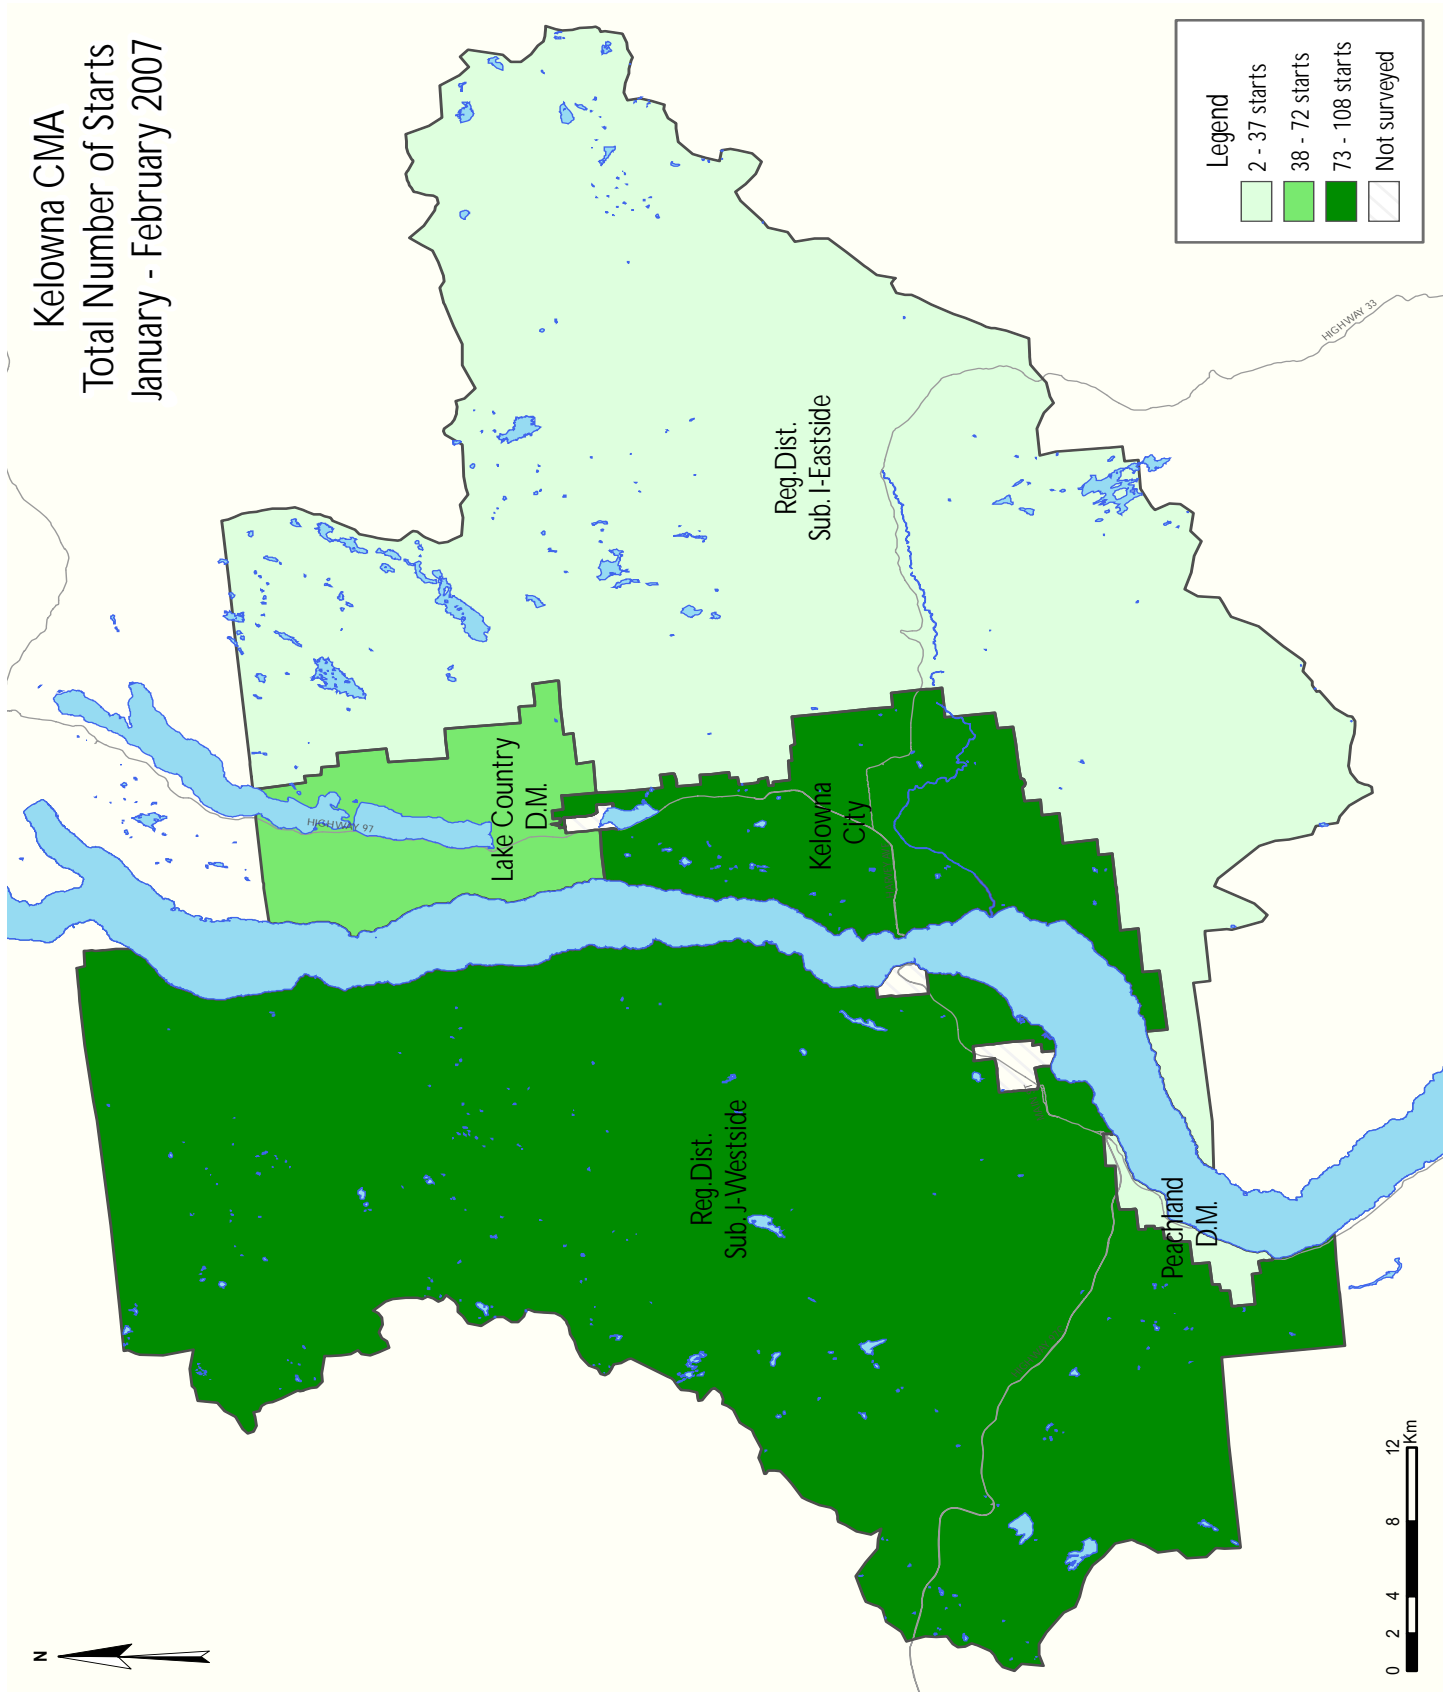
Kelowna CMA
Total Number of Starts
January - February 2007

Legend
2 - 37 starts
38 - 72 starts
73 - 108 starts
Not surveyed

HIGHWAY 33

Reg.Dist. Sub. I-Eastside

HIGHWAY 97

Lake Country D.M.

Kelowna City

Reg.Dist. Sub. J-Westside

Peachland D.M.

N

0 2 4 8 12 Km